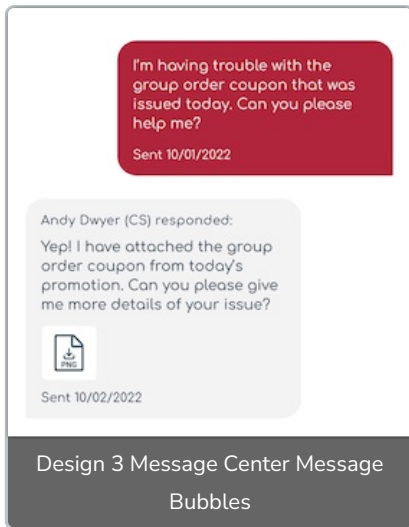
I'm having trouble with the group order coupon that was issued today. Can you please help me?

Sent 10/01/2022

Andy Dwyer (CS) responded:

Yep! I have attached the group order coupon from today's promotion. Can you please give me more details of your issue?

PNG

Sent 10/02/2022

Design 3 Message Center Message Bubbles